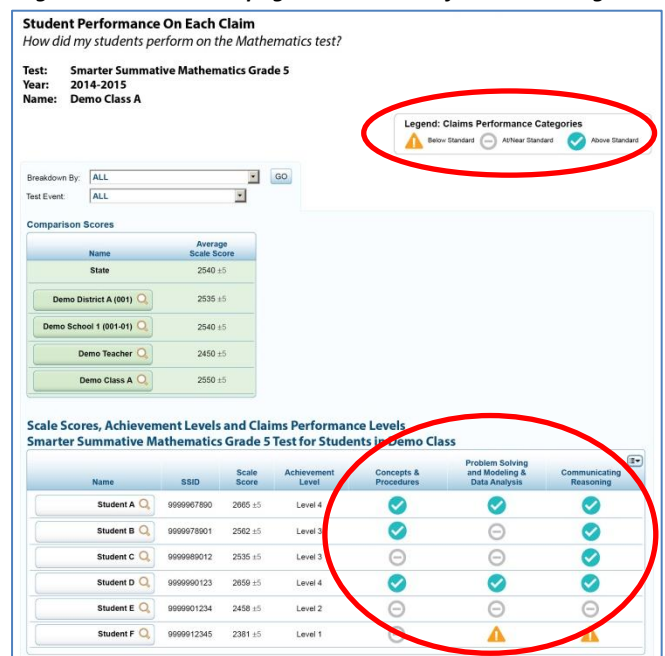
Student Performance On Each Claim
How did my students perform on the Mathematics test?

Test: Smarter Summative Mathematics Grade 5
Year: 2014-2015
Name: Demo Class A

Legend: Claims Performance Categories
Below Standard At/Near Standard Above Standard

Breakdown By: ALL GO
Test Event: ALL

Comparison Scores

| Name | Average Scale Score |
|---|---|
| State | 2540 ±5 |
| Demo District A (001) | 2535 ±5 |
| Demo School 1 (001-01) | 2540 ±5 |
| Demo Teacher | 2450 ±5 |
| Demo Class A | 2550 ±5 |

Scale Scores, Achievement Levels and Claims Performance Levels
Smarter Summative Mathematics Grade 5 Test for Students in Demo Class

| Name | SSID | Scale Score | Achievement Level | Concepts & Procedures | Problem Solving and Modeling & Data Analysis | Communicating Reasoning |
|---|---|---|---|---|---|---|
| Student A | 9999967890 | 2665 ±5 | Level 4 | | | |
| Student B | 9999978901 | 2562 ±5 | Level 3 | | | |
| Student C | 9999989012 | 2535 ±5 | Level 3 | | | |
| Student D | 9999990123 | 2659 ±5 | Level 4 | | | |
| Student E | 9999901234 | 2458 ±5 | Level 2 | | | |
| Student F | 9999912345 | 2381 ±5 | Level 1 | | | |